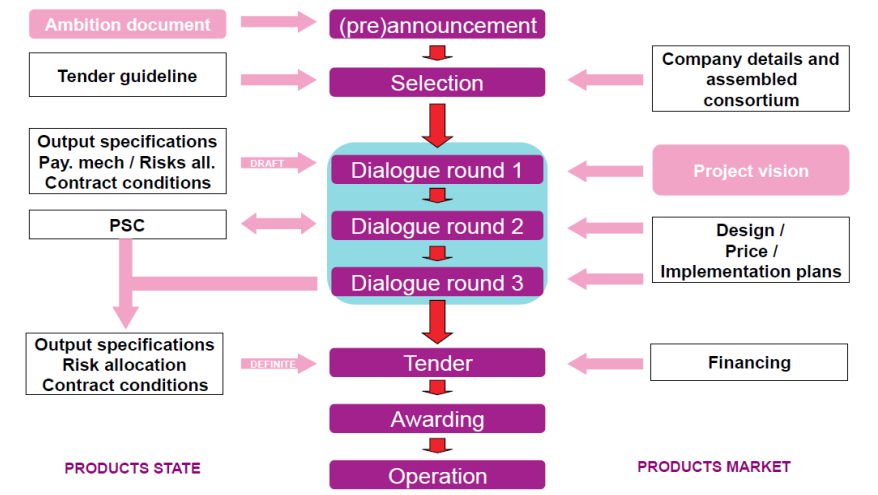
Ambition document

(pre)announcement

Tender guideline

Selection

Company details and assembled consortium

Output specifications
Pay. mech / Risks all.
Contract conditions

DRAFT

Dialogue round 1

Project vision

PSC

Dialogue round 2

Design /
Price /
Implementation plans

Dialogue round 3

Output specifications
Risk allocation
Contract conditions

DEFINITE

Tender

Financing

Awarding

PRODUCTS STATE

Operation

PRODUCTS MARKET